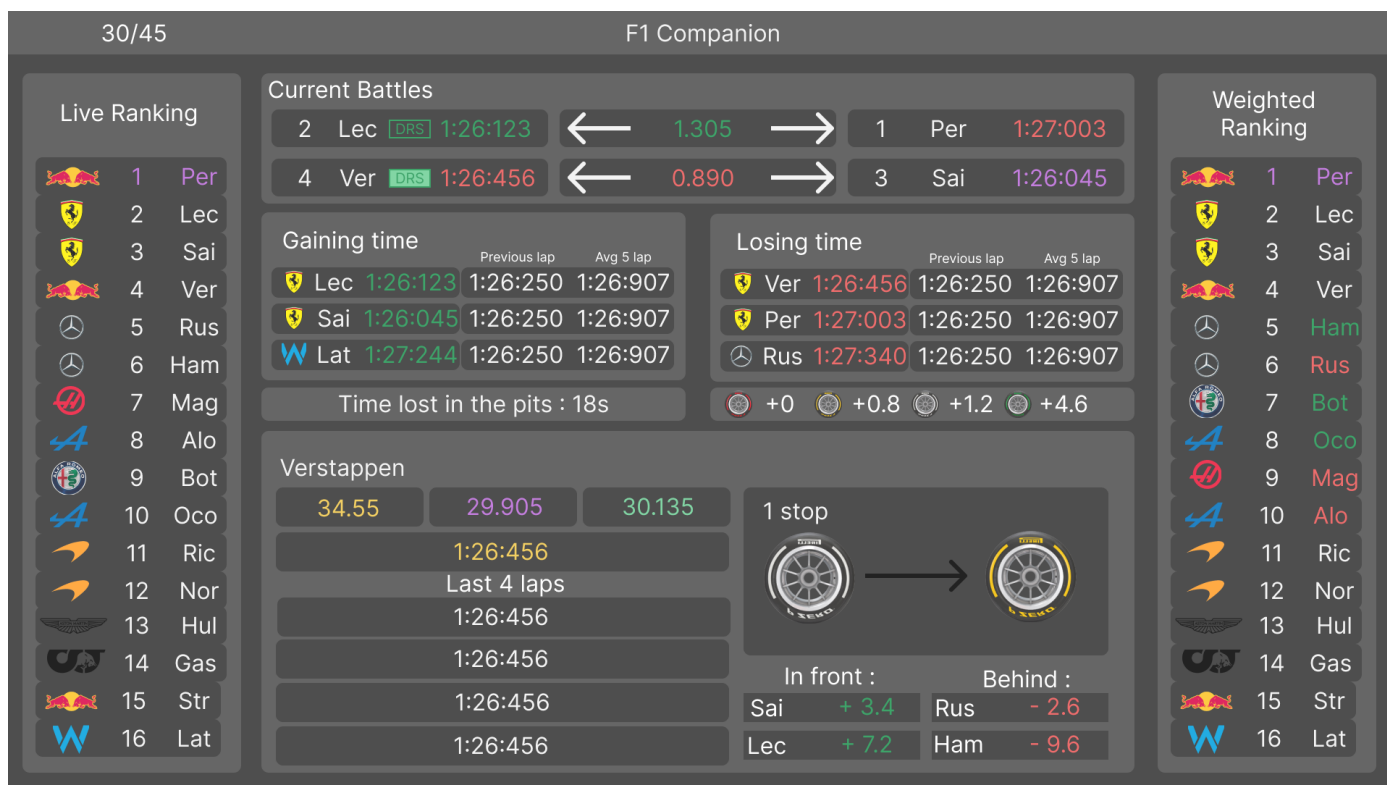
30/45

F1 Companion

Live Ranking

| | |
|---|---|
| 1 | Per |
| 2 | Lec |
| 3 | Sai |
| 4 | Ver |
| 5 | Rus |
| 6 | Ham |
| 7 | Mag |
| 8 | Alo |
| 9 | Bot |
| 10 | Oco |
| 11 | Ric |
| 12 | Nor |
| 13 | Hul |
| 14 | Gas |
| 15 | Str |
| 16 | Lat |

Current Battles

2 Lec DRS 1:26:123 ← 1.305 → 1 Per 1:27:003

4 Ver DRS 1:26:456 ← 0.890 → 3 Sai 1:26:045

Gaining time

| | | Previous lap | Avg 5 lap |
|---|---|---|---|
| Lec | 1:26:123 | 1:26:250 | 1:26:907 |
| Sai | 1:26:045 | 1:26:250 | 1:26:907 |
| Lat | 1:27:244 | 1:26:250 | 1:26:907 |

Losing time

| | | Previous lap | Avg 5 lap |
|---|---|---|---|
| Ver | 1:26:456 | 1:26:250 | 1:26:907 |
| Per | 1:27:003 | 1:26:250 | 1:26:907 |
| Rus | 1:27:340 | 1:26:250 | 1:26:907 |

Time lost in the pits : 18s

+0 +0.8 +1.2 +4.6

Verstappen

34.55 29.905 30.135

1:26:456

Last 4 laps

1:26:456

1:26:456

1:26:456

1:26:456

1 stop

In front :

Sai + 3.4

Lec + 7.2

Behind :

Rus - 2.6

Ham - 9.6

Weighted Ranking

| | |
|---|---|
| 1 | Per |
| 2 | Lec |
| 3 | Sai |
| 4 | Ver |
| 5 | Ham |
| 6 | Rus |
| 7 | Bot |
| 8 | Oco |
| 9 | Mag |
| 10 | Alo |
| 11 | Ric |
| 12 | Nor |
| 13 | Hul |
| 14 | Gas |
| 15 | Str |
| 16 | Lat |